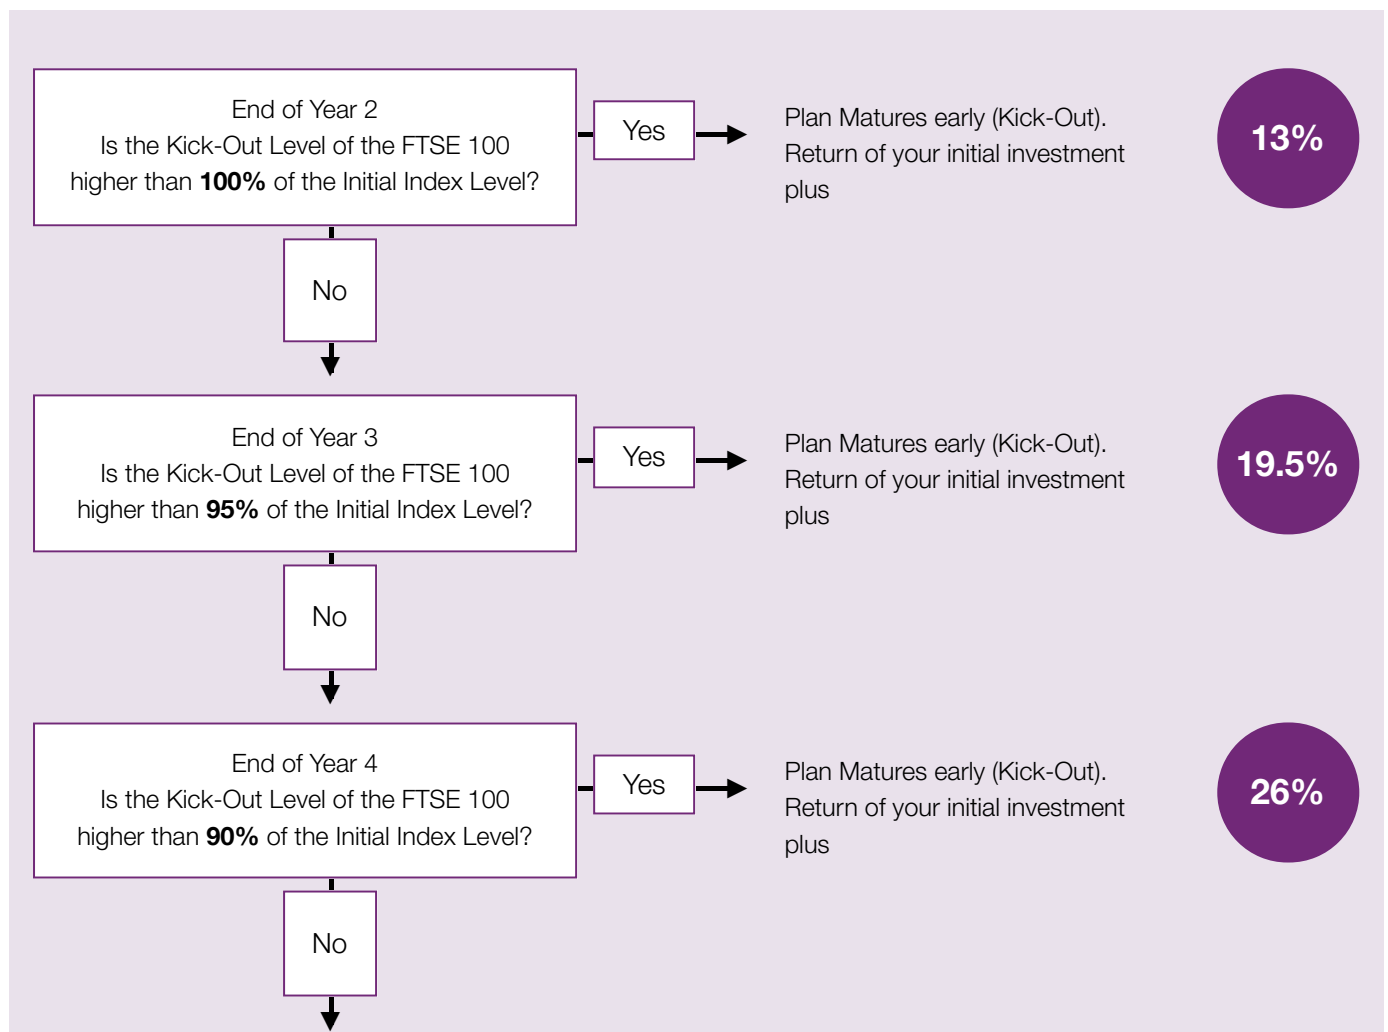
End of Year 2
Is the Kick-Out Level of the FTSE 100 higher than **100%** of the Initial Index Level?

Yes

Plan Matures early (Kick-Out). Return of your initial investment plus

13%

No

End of Year 3
Is the Kick-Out Level of the FTSE 100 higher than **95%** of the Initial Index Level?

Yes

Plan Matures early (Kick-Out). Return of your initial investment plus

19.5%

No

End of Year 4
Is the Kick-Out Level of the FTSE 100 higher than **90%** of the Initial Index Level?

Yes

Plan Matures early (Kick-Out). Return of your initial investment plus

26%

No